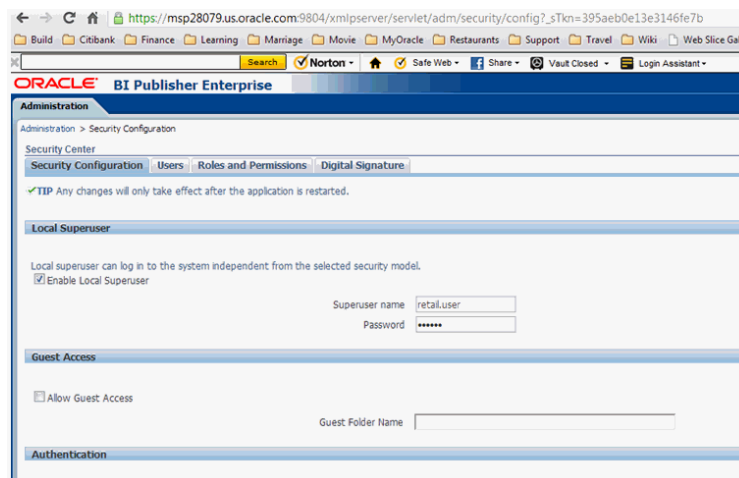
https://msp28079.us.oracle.com:9804/xmlpserver/servlet/adm/security/config?_sTkn=395aeb0e13e3146fe7b

Build Citibank Finance Learning Marriage Movie MyOracle Restaurants Support Travel Wiki Web Slice Ga

Search Norton Safe Web Share Vault Closed Login Assistant

ORACLE BI Publisher Enterprise

Administration

Administration > Security Configuration

Security Center

Security Configuration Users Roles and Permissions Digital Signature

TIP Any changes will only take effect after the application is restarted.

Local Superuser

Local superuser can log in to the system independent from the selected security model.

Enable Local Superuser

Superuser name retail.user

Password ••••••

Guest Access

Allow Guest Access

Guest Folder Name

Authentication